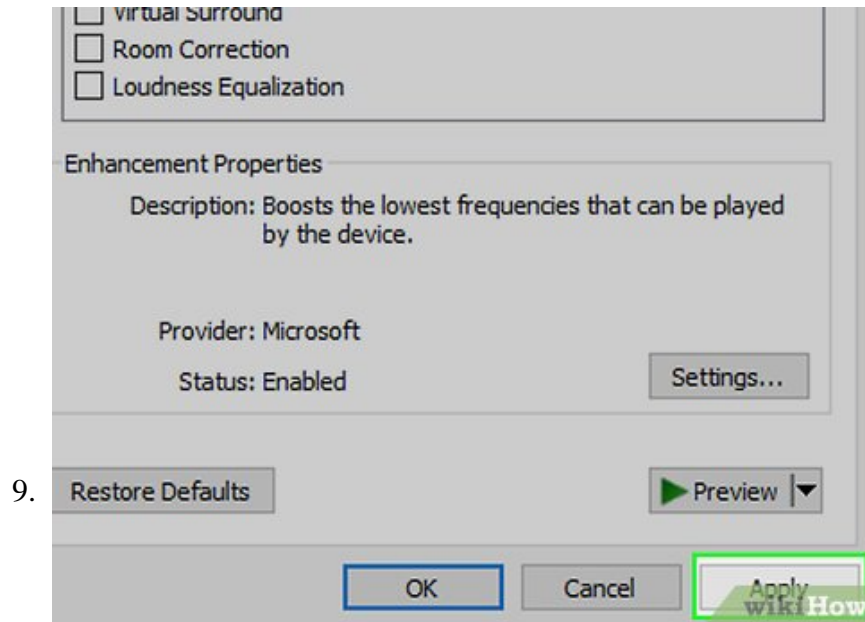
Virtual Surround
Room Correction
Loudness Equalization

Enhancement Properties

Description: Boosts the lowest frequencies that can be played by the device.

Provider: Microsoft

Status: Enabled

Settings...

9. Restore Defaults

Preview

OK

Cancel

Apply

wikiHow